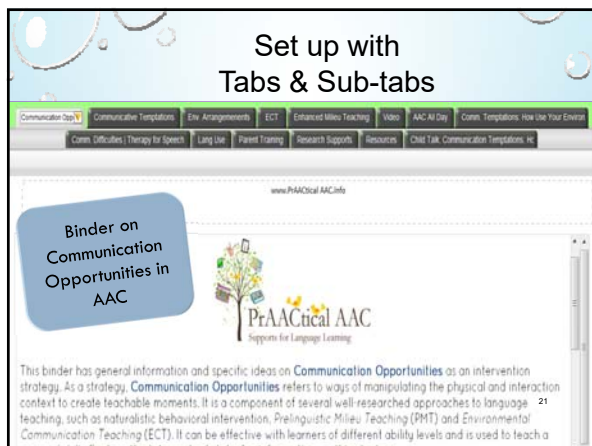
Set up with
Tabs & Sub-tabs

Communication Opps | Communicative Temptations | Env. Arrangements | ECT | Enhanced Milieu Teaching | Video | AAC All Day | Comm. Temptations: How Use Your Environ

Comm. Difficulties : Therapy for Speech | Lang Use | Parent Training | Research Supports | Resources | Child Talk: Communication Temptations: Hc

www.PrAACtical AAC.info

Binder on Communication Opportunities in AAC

PrAACtical AAC
Supports for Language Learning

This binder has general information and specific ideas on Communication Opportunities as an intervention strategy. As a strategy, Communication Opportunities refers to ways of manipulating the physical and interaction context to create teachable moments. It is a component of several well-researched approaches to language teaching, such as naturalistic behavioral intervention, Prelinguistic Milieu Teaching (PMT) and Environmental Communication Teaching (ECT). It can be effective with learners of different ability levels and is used to teach a

21